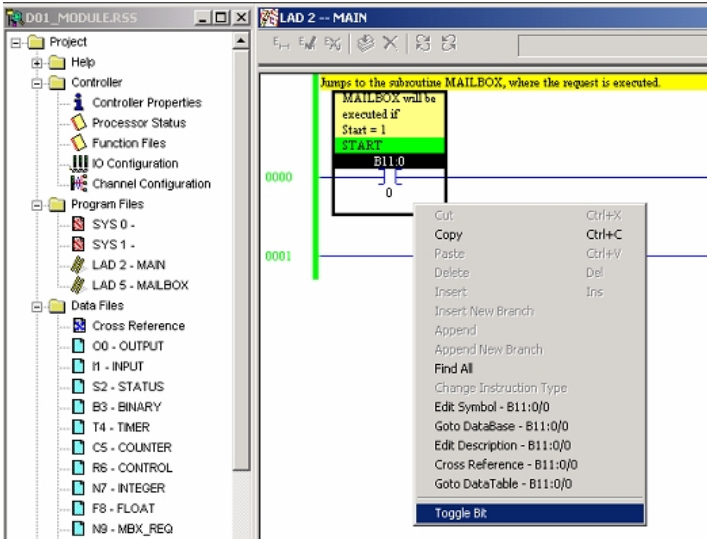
D01_MODULE.RSS
LAD 2 -- MAIN

Project
Help
Controller
Controller Properties
Processor Status
Function Files
IO Configuration
Channel Configuration
Program Files
SYS 0 -
SYS 1 -
LAD 2 - MAIN
LAD 5 - MAILBOX
Data Files
Cross Reference
O0 - OUTPUT
I1 - INPUT
S2 - STATUS
B3 - BINARY
T4 - TIMER
C5 - COUNTER
R6 - CONTROL
N7 - INTEGER
F8 - FLOAT
N9 - MBX_REQ

Jumps to the subroutine MAILBOX, where the request is executed.
MAILBOX will be executed if Start = 1
START
B11:0
0
0000
0001

Cut Ctrl+X
Copy Ctrl+C
Paste Ctrl+V
Delete Del
Insert Ins
Insert New Branch
Append
Append New Branch
Find All
Change Instruction Type
Edit Symbol - B11:0/0
Goto DataBase - B11:0/0
Edit Description - B11:0/0
Cross Reference - B11:0/0
Goto DataTable - B11:0/0
Toggle Bit